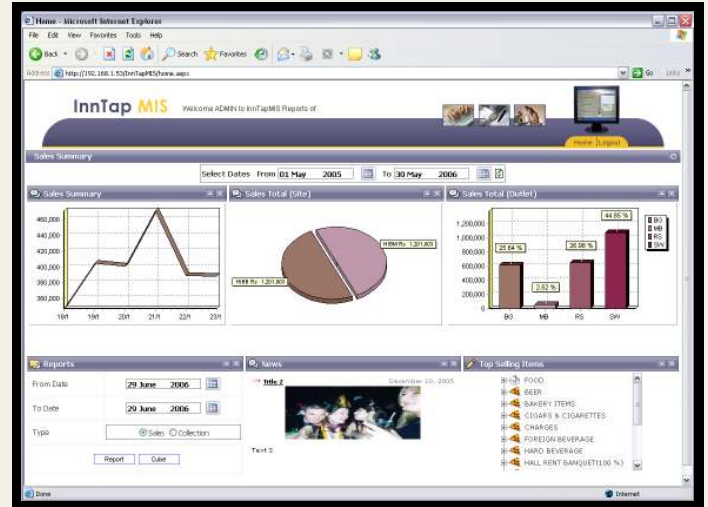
Home - Microsoft Internet Explorer

File Edit View Favorites Tools Help

Back Search Favorites

Address http://192.168.1.53/InnTapMIS/home.aspx Go Links

InnTap MIS Welcome ADMIN to InnTapMIS Reports of

Home Logout

Sales Summary

Select Dates From 01 May 2005 To 30 May 2006

Sales Summary

460,000
440,000
420,000
400,000
380,000
360,000

18/1 19/1 20/1 21/1 22/1 23/1

Sales Total (Site)

HBM Rs 1,201,803
HBB Rs 1,201,803

Sales Total (Outlet)

1,200,000
1,000,000
800,000
600,000
400,000
200,000
0

25.64 %
2.52 %
26.98 %
44.85 %

BO MB RS SW

BO
MB
RS
SW

Reports

From Date 29 June 2006

To Date 29 June 2006

Type Sales Collection

Report Cube

News

Title 2 December 20, 2005

Text 2

Top Selling Items

FOOD
BEER
BAKERY ITEMS
CIGARS & CIGARETTES
CHARGES
FOREIGN BEVERAGE
HARD BEVERAGE
HALL RENT BANQUET(100 %)

Done Internet